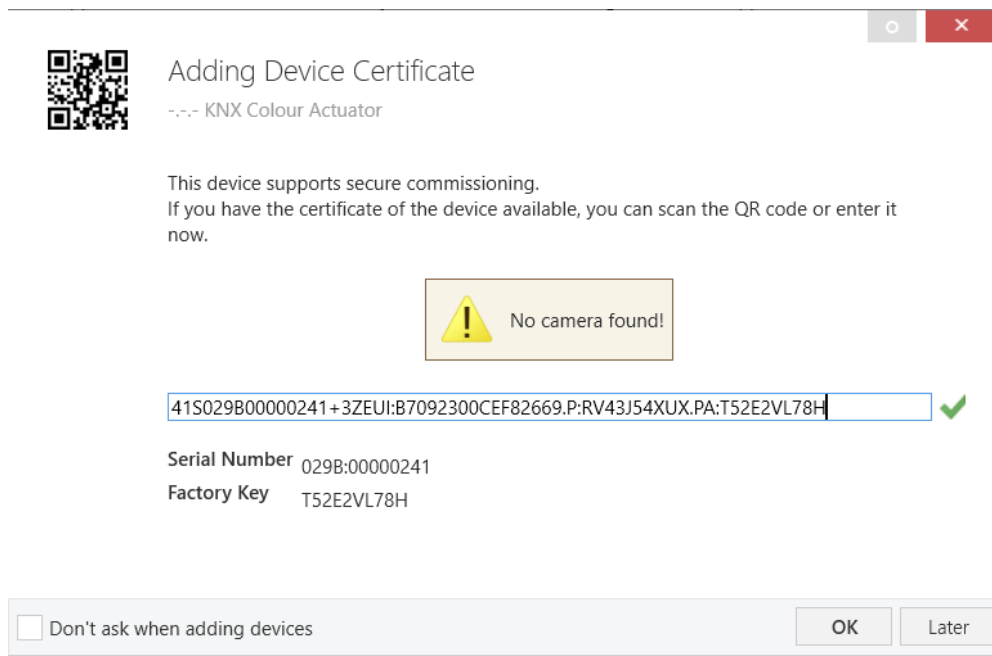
Adding Device Certificate

-.-.- KNX Colour Actuator

This device supports secure commissioning.
If you have the certificate of the device available, you can scan the QR code or enter it now.

No camera found!

41S029B00000241+3ZEUI:B7092300CEF82669.P:RV43J54XUX.PA:T52E2VL78H

Serial Number 029B:00000241
Factory Key T52E2VL78H

Don't ask when adding devices

OK

Later